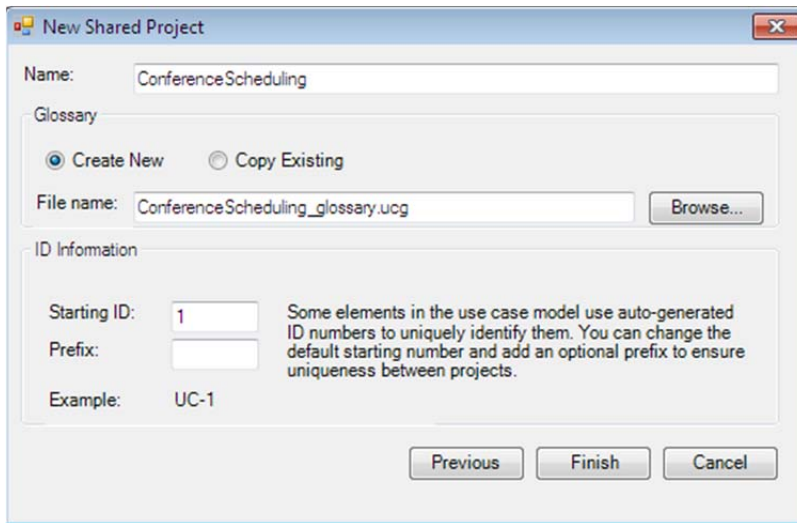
New Shared Project

Name: ConferenceScheduling

Glossary

Create New Copy Existing

File name: ConferenceScheduling_glossary.ucg Browse...

ID Information

Starting ID: 1

Prefix:

Some elements in the use case model use auto-generated ID numbers to uniquely identify them. You can change the default starting number and add an optional prefix to ensure uniqueness between projects.

Example: UC-1

Previous Finish Cancel